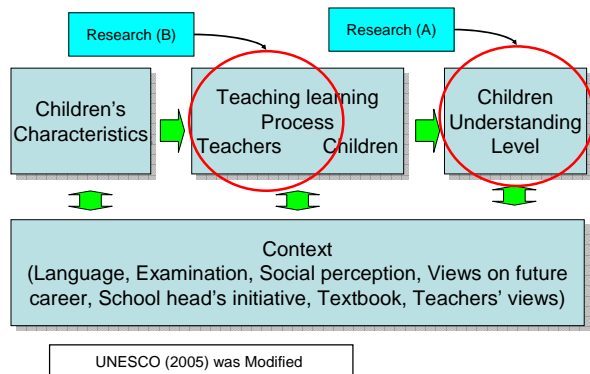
Research (B)

Research (A)

Children's Characteristics

Teaching learning Process
Teachers Children

Children Understanding Level

Context
(Language, Examination, Social perception, Views on future career, School head's initiative, Textbook, Teachers' views)

UNESCO (2005) was Modified